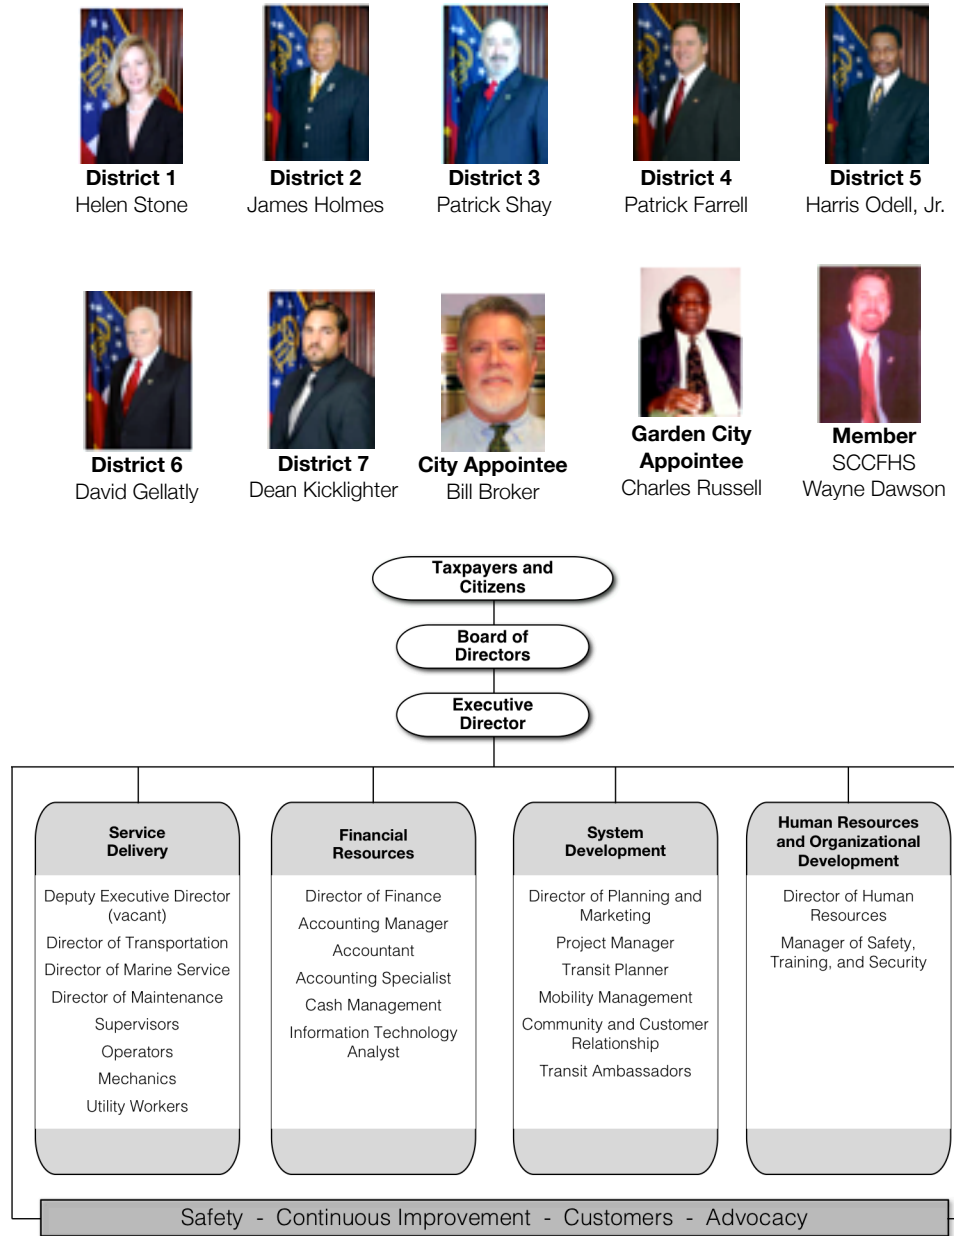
**District 1**
Helen Stone

**District 2**
James Holmes

**District 3**
Patrick Shay

**District 4**
Patrick Farrell

**District 5**
Harris Odell, Jr.

**District 6**
David Gellatly

**District 7**
Dean Kicklighter

**City Appointee**
Bill Broker

**Garden City Appointee**
Charles Russell

**Member**
SCCFHS
Wayne Dawson

Taxpayers and Citizens

Board of Directors

Executive Director

Service Delivery

Deputy Executive Director (vacant)
Director of Transportation
Director of Marine Service
Director of Maintenance
Supervisors
Operators
Mechanics
Utility Workers

Financial Resources

Director of Finance
Accounting Manager
Accountant
Accounting Specialist
Cash Management
Information Technology Analyst

System Development

Director of Planning and Marketing
Project Manager
Transit Planner
Mobility Management
Community and Customer Relationship
Transit Ambassadors

Human Resources and Organizational Development

Director of Human Resources
Manager of Safety, Training, and Security

Safety - Continuous Improvement - Customers - Advocacy